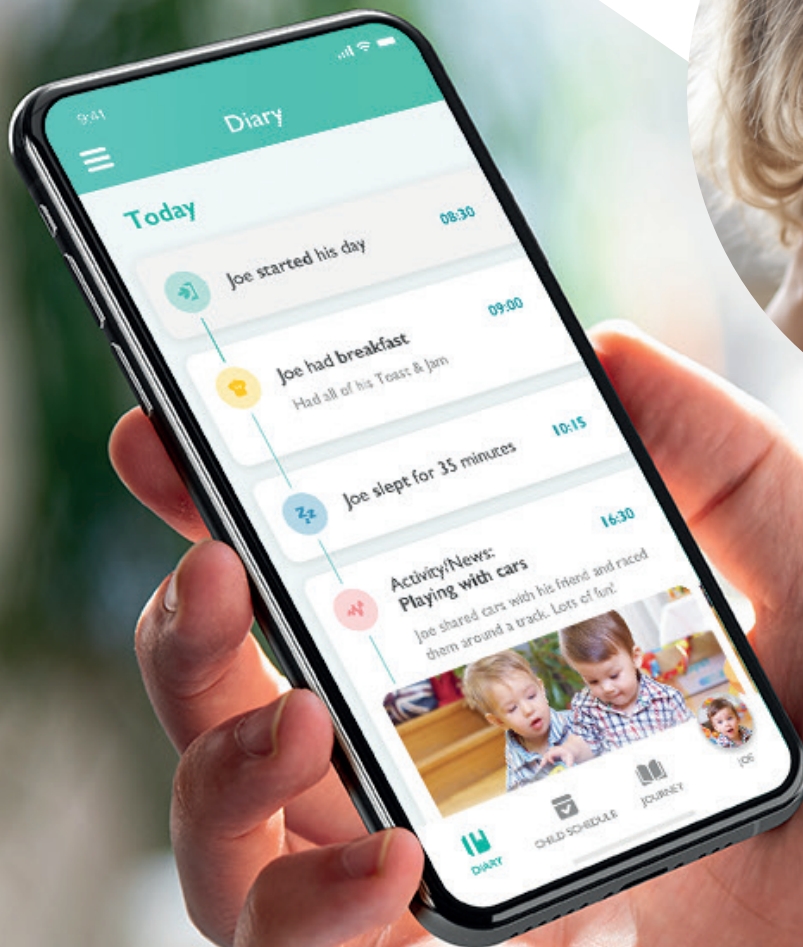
9:41

Diary

Today

08:30

Joe started his day

09:00

Joe had breakfast

Had all of his Toast & Jam

10:15

Joe slept for 35 minutes

16:30

Activity/News:
Playing with cars

Joe shared cars with his friend and raced them around a track. Lots of fun!

JOE

DIARY

CHILD SCHEDULE

JOURNEY